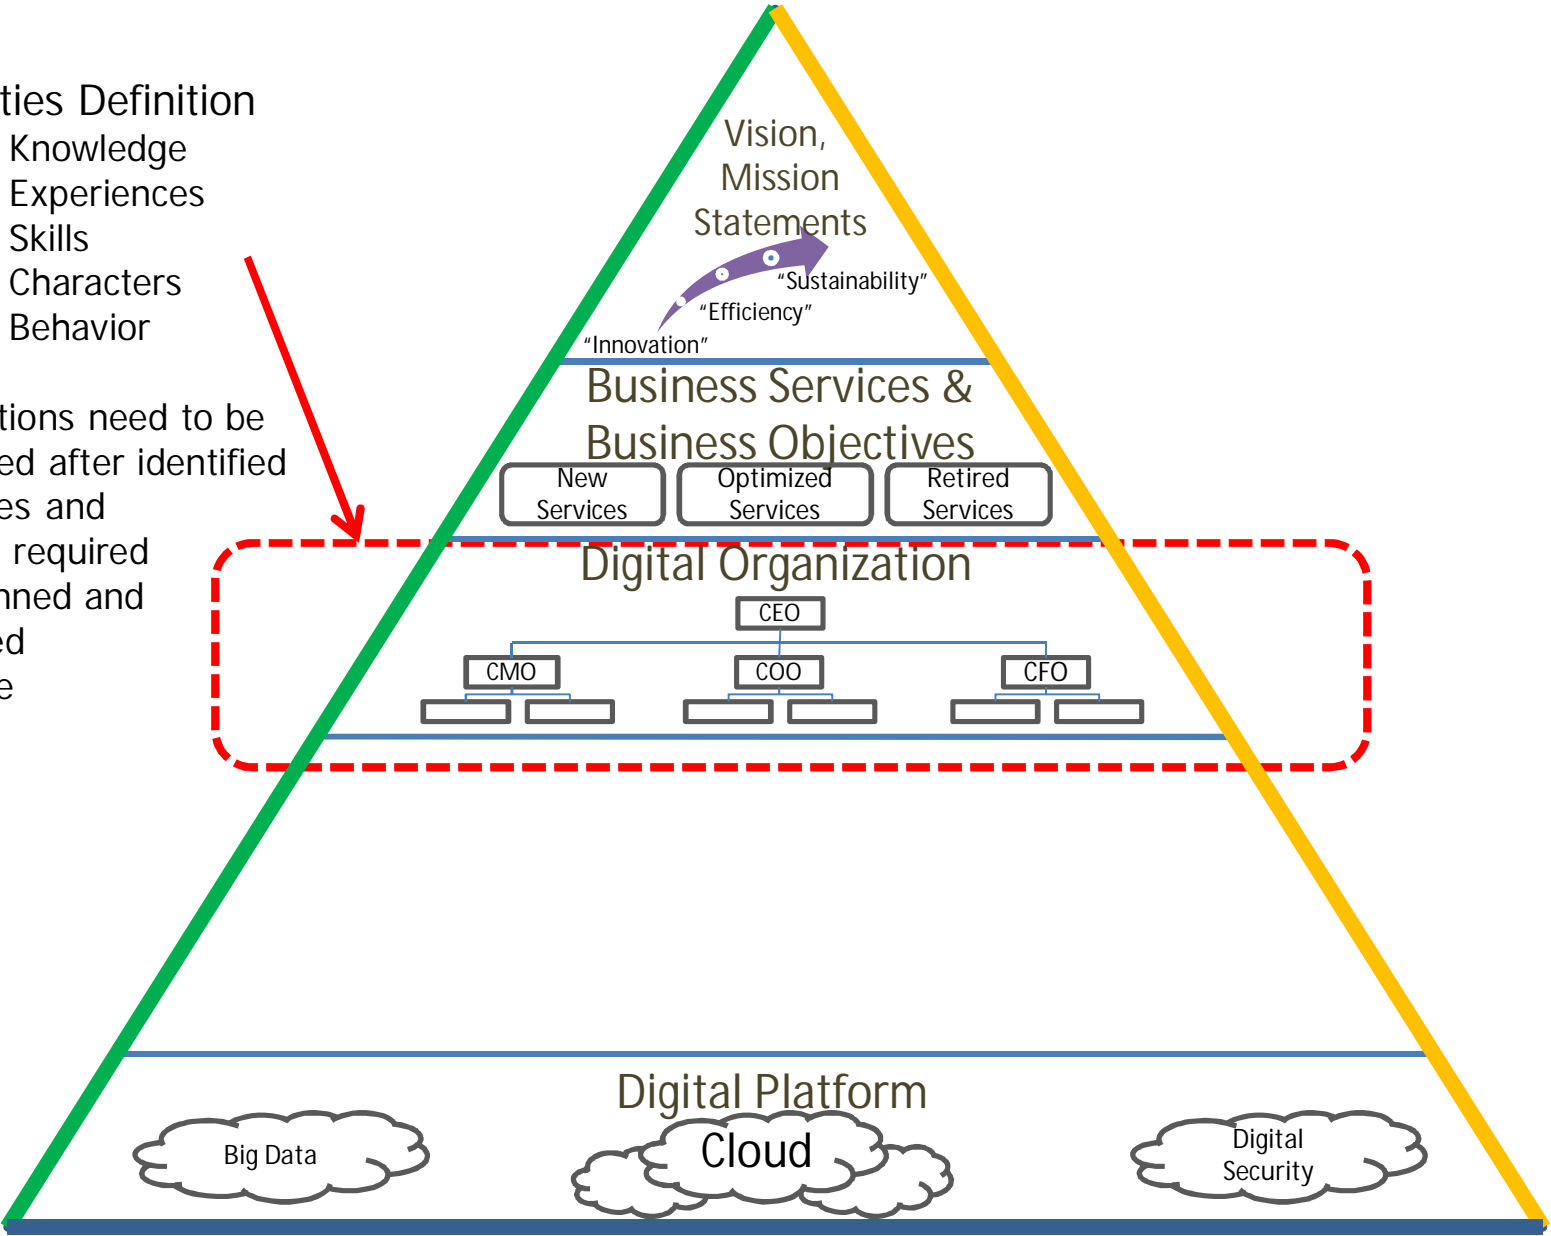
ties Definition
Knowledge
Experiences
Skills
Characters
Behavior

tions need to be ed after identified es and required nned and ed e

Vision, Mission Statements

"Sustainability"
"Efficiency"
"Innovation"

Business Services & Business Objectives

New Services
Optimized Services
Retired Services

Digital Organization

CEO
CMO
COO
CFO

Digital Platform

Big Data
Cloud
Digital Security